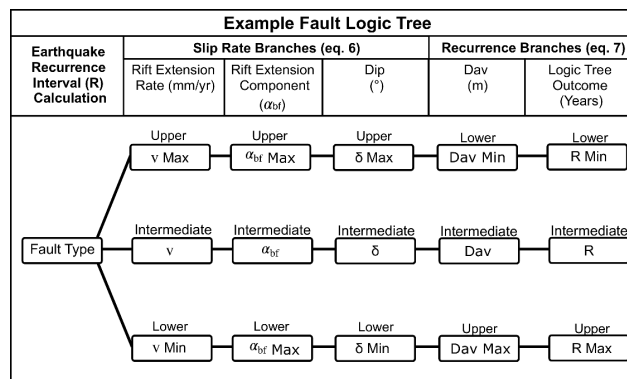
Example Fault Logic Tree

| Earthquake Recurrence Interval (R) Calculation | Slip Rate Branches (eq. 6) | | | Recurrence Branches (eq. 7) | |
|---|---|---|---|---|---|
| | Rift Extension Rate (mm/yr) | Rift Extension Component ($\alpha_{bf}$) | Dip (°) | Dav (m) | Logic Tree Outcome (Years) |

Fault Type

Upper
v Max
Upper
$\alpha_{bf}$ Max
Upper
δ Max
Lower
Dav Min
Lower
R Min

Intermediate
v
Intermediate
$\alpha_{bf}$
Intermediate
δ
Intermediate
Dav
Intermediate
R

Lower
v Min
Lower
$\alpha_{bf}$ Max
Lower
δ Min
Upper
Dav Max
Upper
R Max